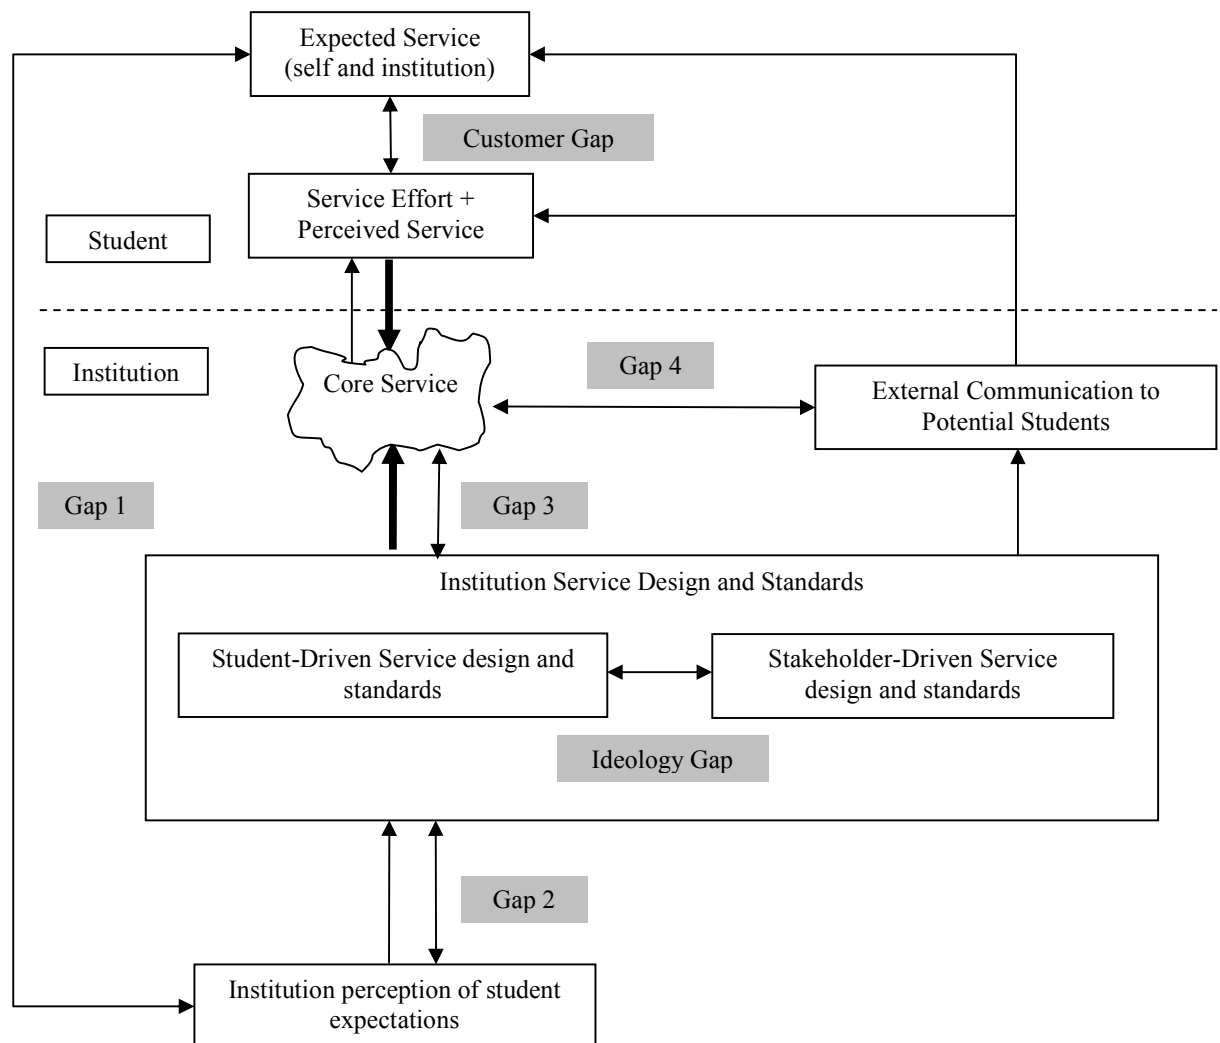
Expected Service (self and institution)

Customer Gap

Student

Service Effort + Perceived Service

Institution

Core Service

Gap 4

External Communication to Potential Students

Gap 1

Gap 3

Institution Service Design and Standards

Student-Driven Service design and standards

Stakeholder-Driven Service design and standards

Ideology Gap

Gap 2

Institution perception of student expectations